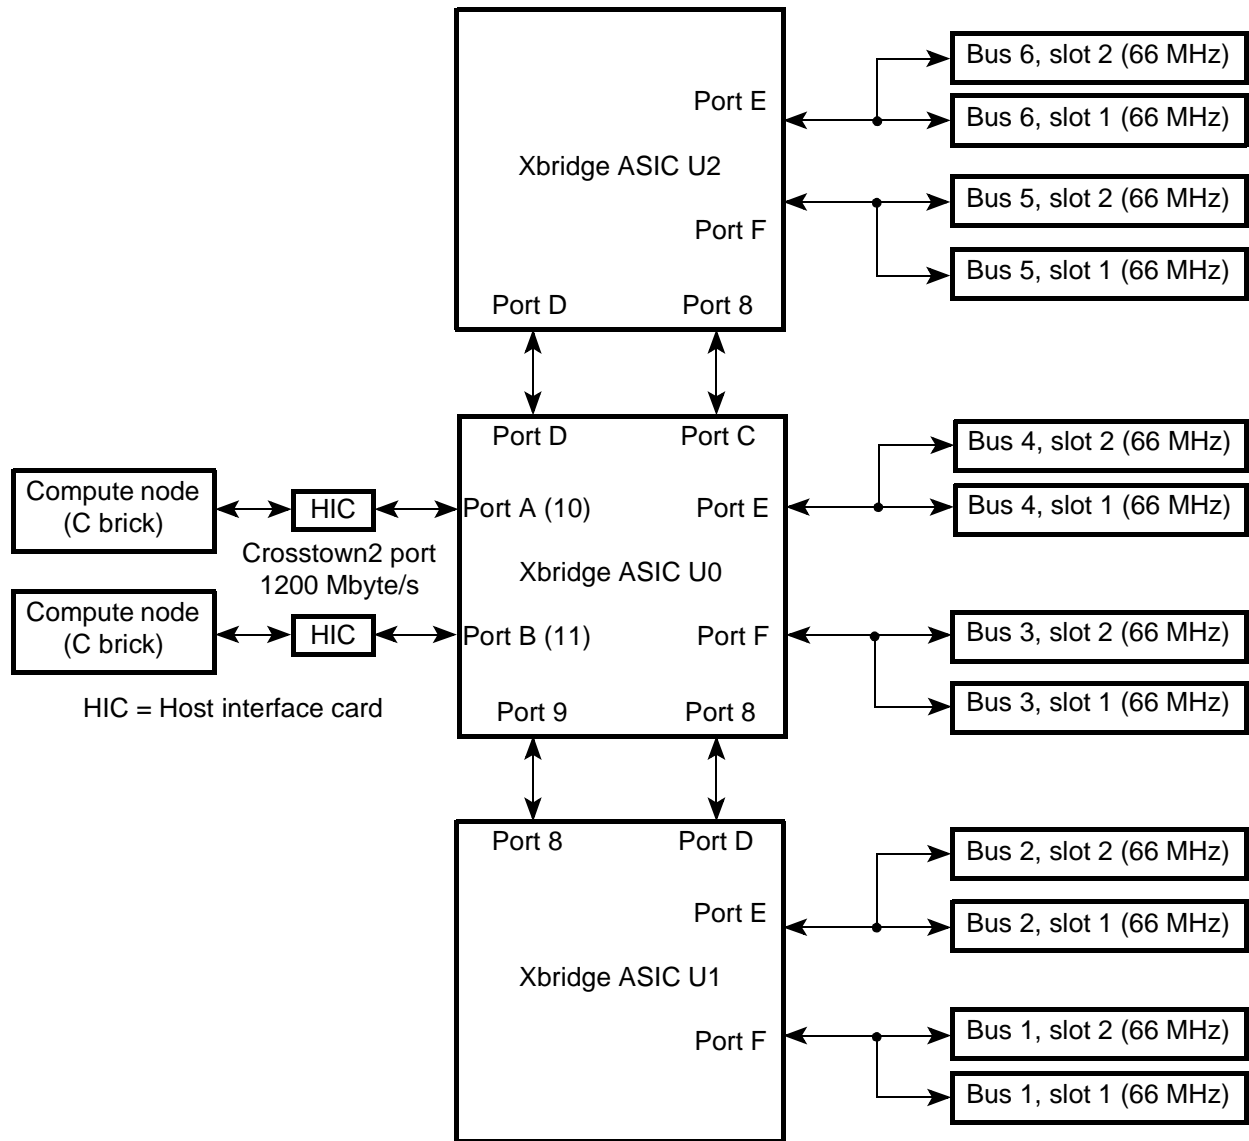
Bus 6, slot 2 (66 MHz)
Port E
Bus 6, slot 1 (66 MHz)
Xbridge ASIC U2
Bus 5, slot 2 (66 MHz)
Port F
Bus 5, slot 1 (66 MHz)
Port D
Port 8

Port D
Port C
Bus 4, slot 2 (66 MHz)
Compute node (C brick)
HIC
Port A (10)
Port E
Bus 4, slot 1 (66 MHz)
Crosstown2 port 1200 Mbyte/s
Xbridge ASIC U0
Compute node (C brick)
HIC
Port B (11)
Port F
Bus 3, slot 2 (66 MHz)
Bus 3, slot 1 (66 MHz)
HIC = Host interface card
Port 9
Port 8

Port 8
Port D
Bus 2, slot 2 (66 MHz)
Port E
Bus 2, slot 1 (66 MHz)
Xbridge ASIC U1
Bus 1, slot 2 (66 MHz)
Port F
Bus 1, slot 1 (66 MHz)